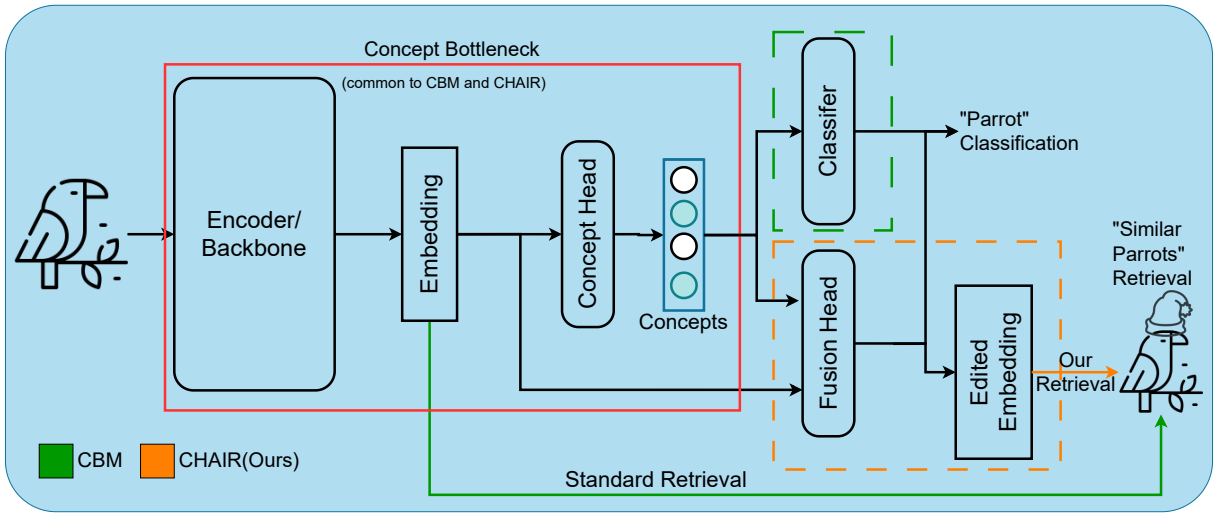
Concept Bottleneck

(common to CBM and CHAIR)

Encoder/ Backbone

Embedding

Concept Head

Concepts

Classifer

"Parrot" Classification

Fusion Head

Edited Embedding

Our Retrieval

"Similar Parrots" Retrieval

CBM

CHAIR(Ours)

Standard Retrieval